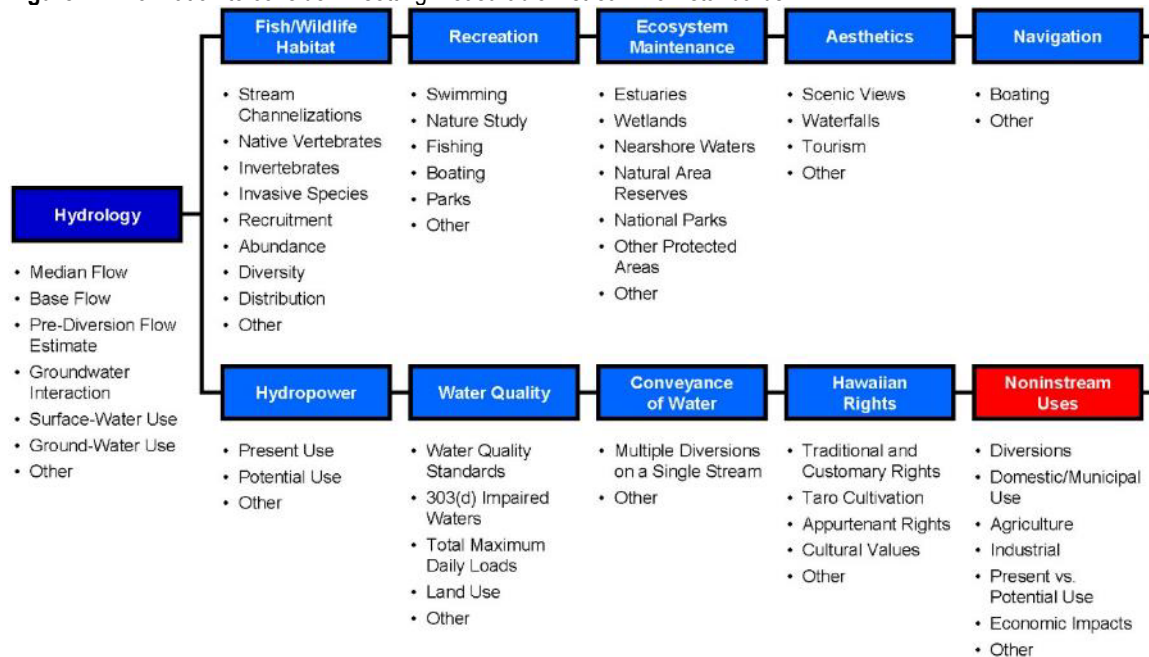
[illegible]

Hydrology

- Median Flow
- Base Flow
- Pre-Diversion Flow Estimate
- Groundwater Interaction
- Surface-Water Use
- Ground-Water Use
- Other

Fish/Wildlife Habitat

- Stream Channelizations
- Native Vertebrates
- Invertebrates
- Invasive Species
- Recruitment
- Abundance
- Diversity
- Distribution
- Other

Recreation

- Swimming
- Nature Study
- Fishing
- Boating
- Parks
- Other

Ecosystem Maintenance

- Estuaries
- Wetlands
- Nearshore Waters
- Natural Area Reserves
- National Parks
- Other Protected Areas
- Other

Aesthetics

- Scenic Views
- Waterfalls
- Tourism
- Other

Navigation

- Boating
- Other

Hydropower

- Present Use
- Potential Use
- Other

Water Quality

- Water Quality Standards
- 303(d) Impaired Waters
- Total Maximum Daily Loads
- Land Use
- Other

Conveyance of Water

- Multiple Diversions on a Single Stream
- Other

Hawaiian Rights

- Traditional and Customary Rights
- Taro Cultivation
- Appurtenant Rights
- Cultural Values
- Other

Noninstream Uses

- Diversions
- Domestic/Municipal Use
- Agriculture
- Industrial
- Present vs. Potential Use
- Economic Impacts
- Other